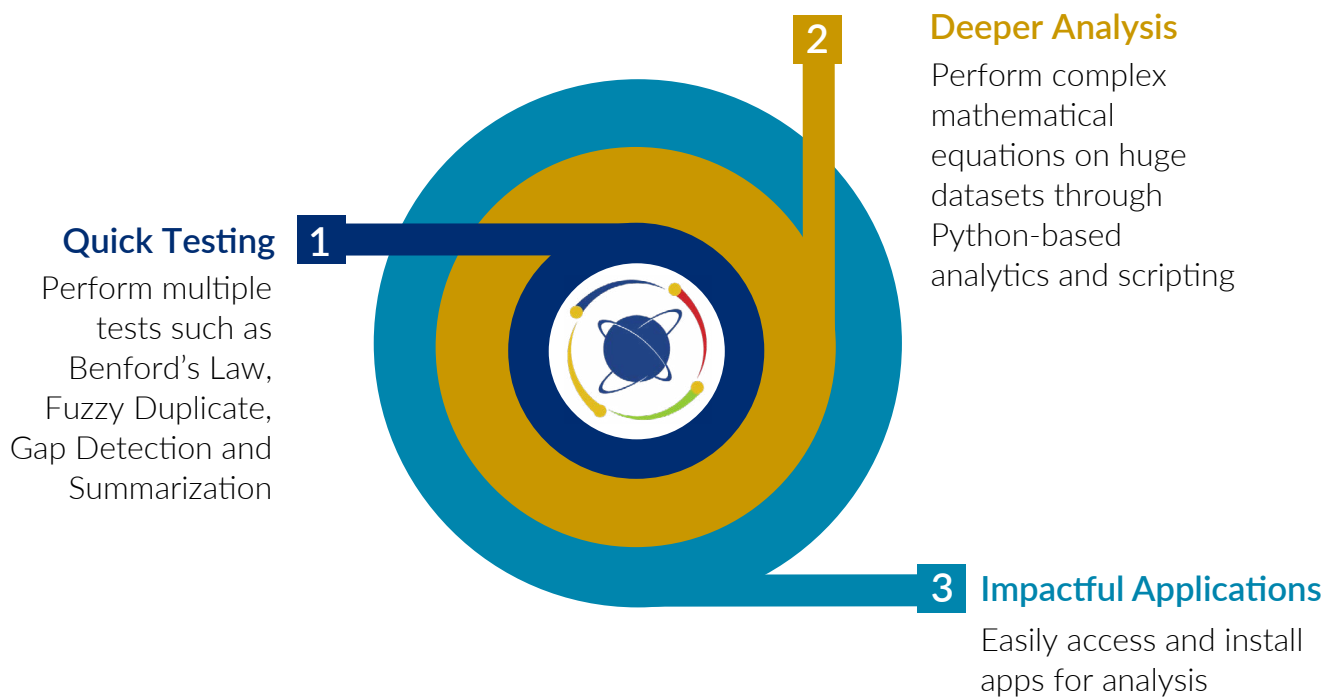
Quick Testing 1

Perform multiple tests such as Benford’s Law, Fuzzy Duplicate, Gap Detection and Summarization

2 Deeper Analysis

Perform complex mathematical equations on huge datasets through Python-based analytics and scripting

3 Impactful Applications

Easily access and install apps for analysis